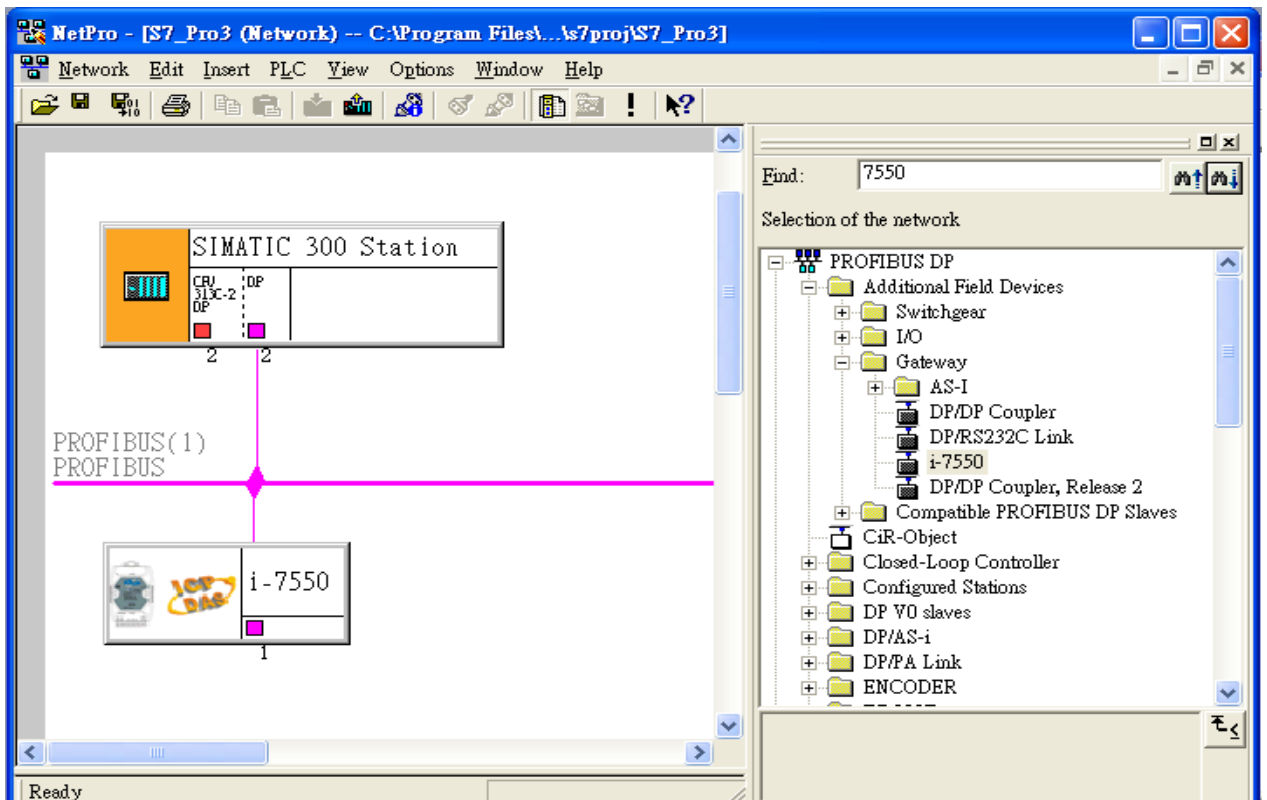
NetPro - [S7_Pro3 (Network) -- C:\Program Files\...\s7proj\S7_Pro3]

Network Edit Insert PLC View Options Window Help

SIMATIC 300 Station

CPU 313C-2 DP

DP

2 2

PROFIBUS(1)
PROFIBUS

i-7550

ICP DAS

1

Find: 7550

Selection of the network

PROFIBUS DP
Additional Field Devices
Switchgear
I/O
Gateway
AS-I
DP/DP Coupler
DP/RS232C Link
i-7550
DP/DP Coupler, Release 2
Compatible PROFIBUS DP Slaves
CiR-Object
Closed-Loop Controller
Configured Stations
DP V0 slaves
DP/AS-i
DP/PA Link
ENCODER

Ready